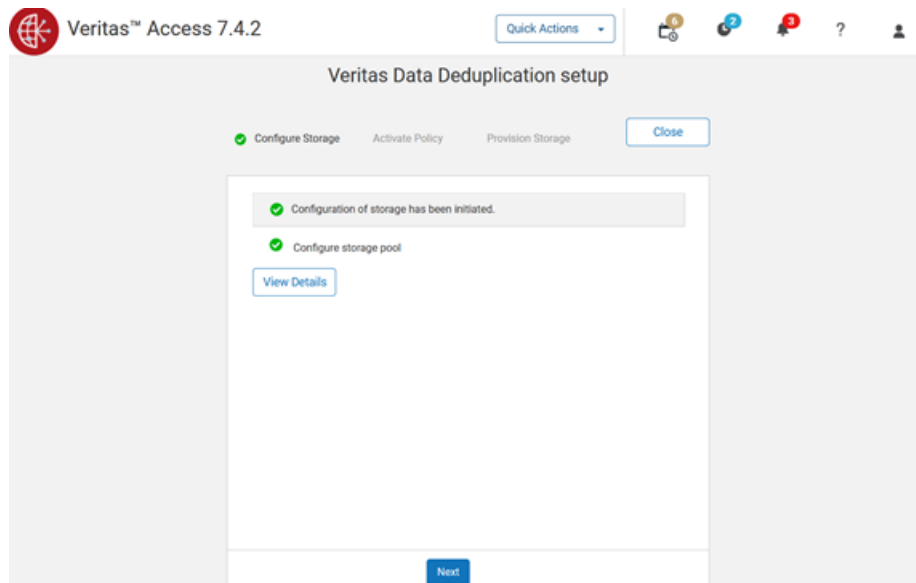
Veritas™ Access 7.4.2

Quick Actions

6

2

3

?

Veritas Data Deduplication setup

Configure Storage

Activate Policy

Provision Storage

Close

Configuration of storage has been initiated.

Configure storage pool

View Details

Next